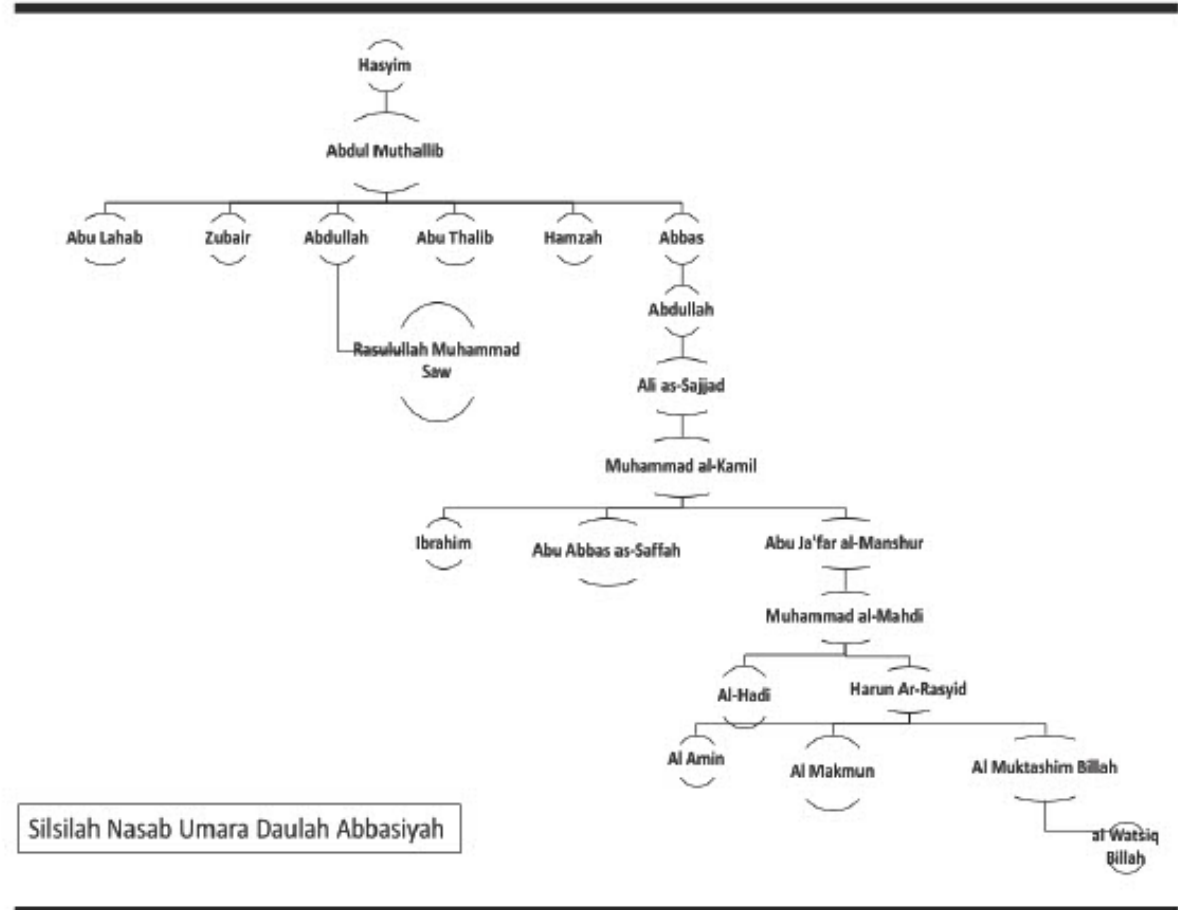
Hasyim

Abdul Muthallib

Abu Lahab

Zubair

Abdullah

Abu Thalib

Hamzah

Abbas

Abdullah

Rasulullah Muhammad Saw

Ali as-Sajjad

Muhammad al-Kamil

Ibrahim

Abu Abbas as-Saffah

Abu Ja'far al-Manshur

Muhammad al-Mahdi

Al-Hadi

Harun Ar-Rasyid

Al Amin

Al Makmun

Al Muktashim Billah

al Watsiq Billah

Silsilah Nasab Umara Daulah Abbasiyah